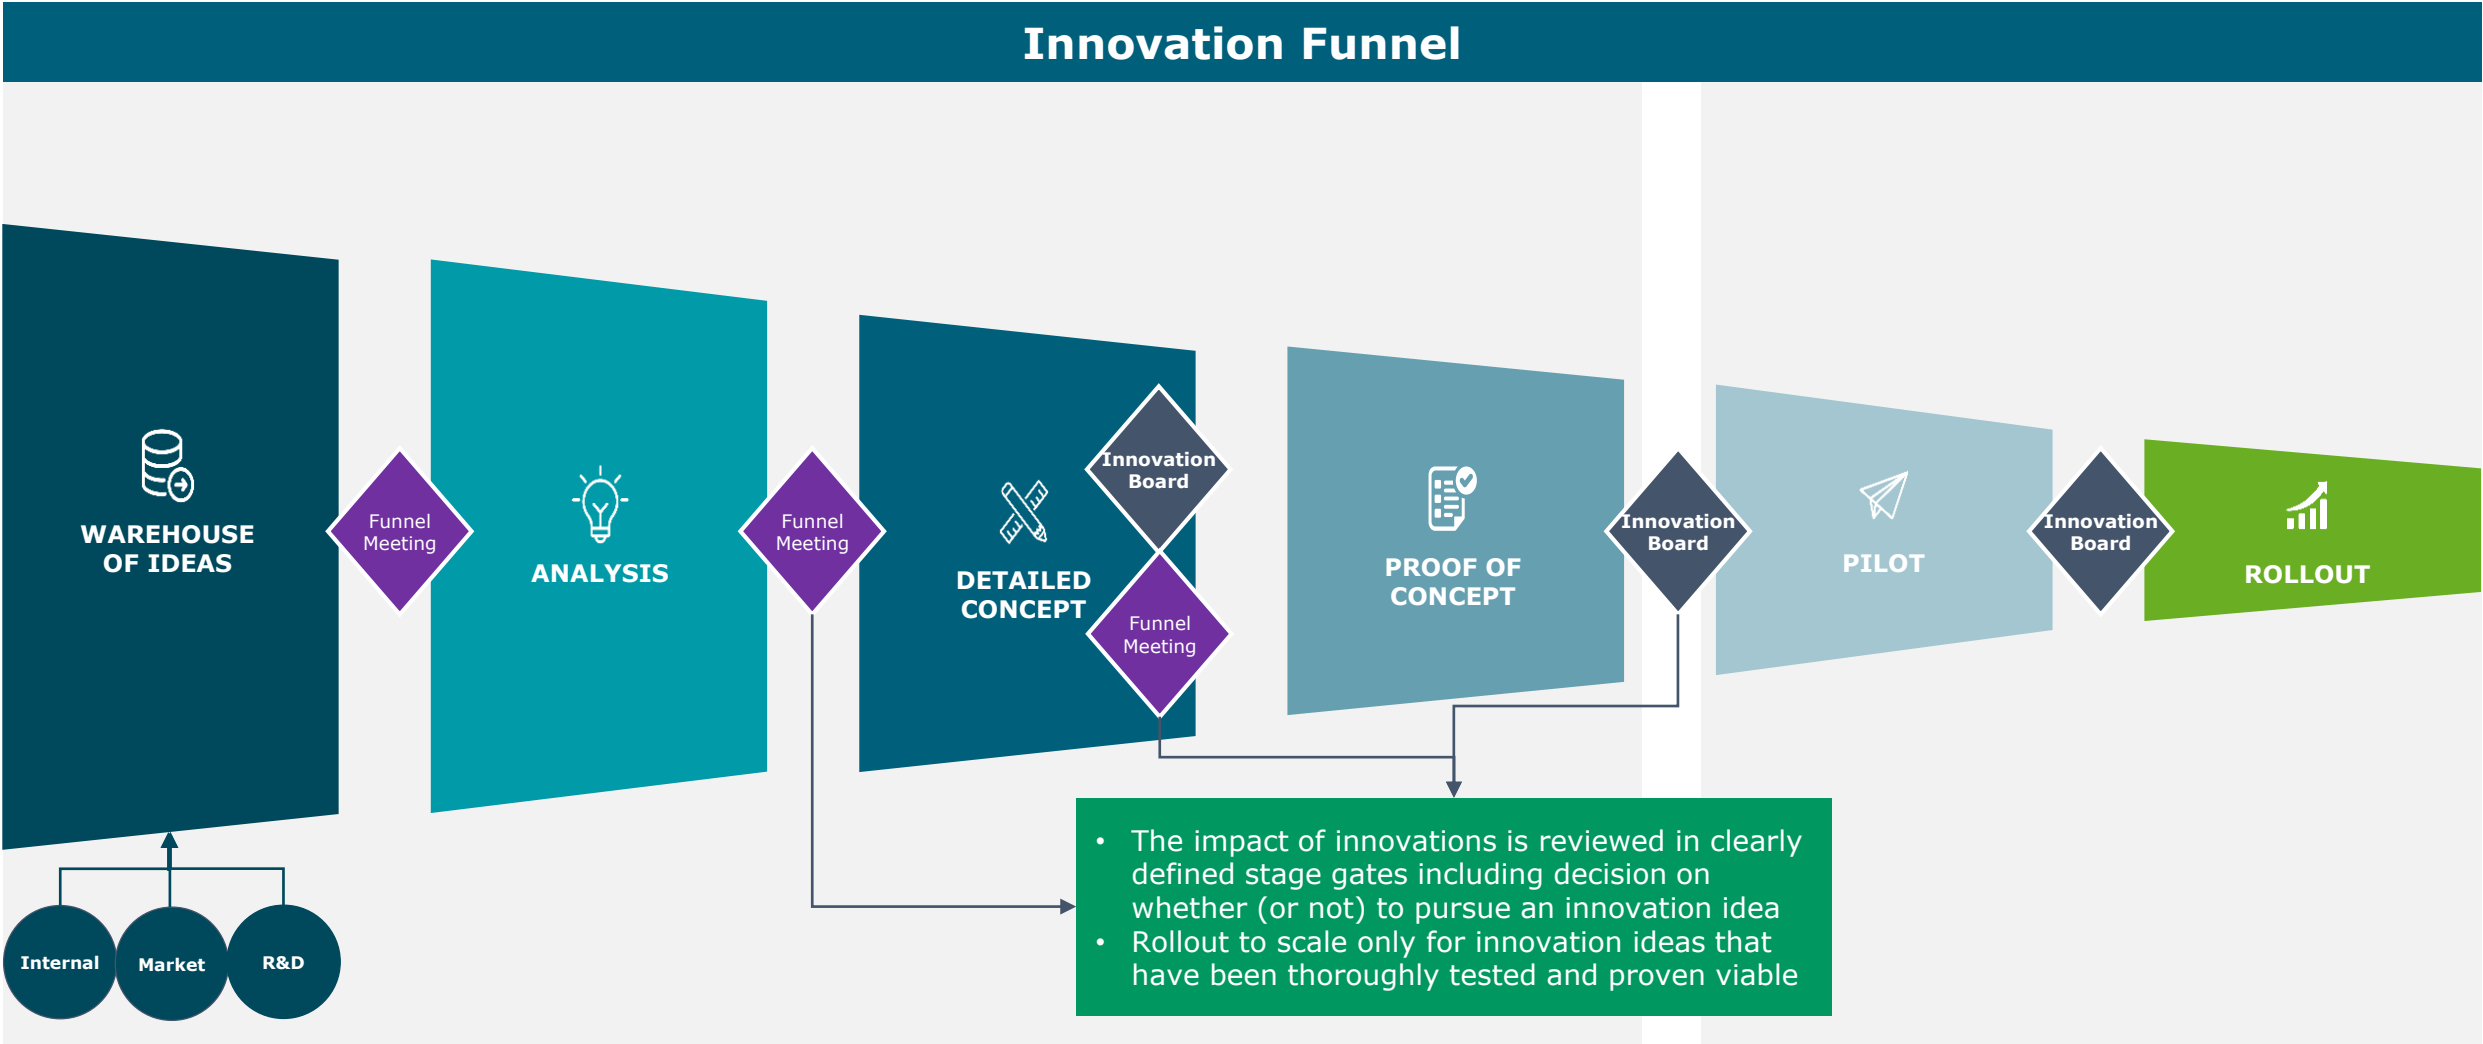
Innovation Funnel

WAREHOUSE OF IDEAS

Funnel Meeting

ANALYSIS

Funnel Meeting

DETAILED CONCEPT

Innovation Board

Funnel Meeting

PROOF OF CONCEPT

Innovation Board

PILOT

Innovation Board

ROLLOUT

Internal

Market

R&D

• The impact of innovations is reviewed in clearly defined stage gates including decision on whether (or not) to pursue an innovation idea
• Rollout to scale only for innovation ideas that have been thoroughly tested and proven viable